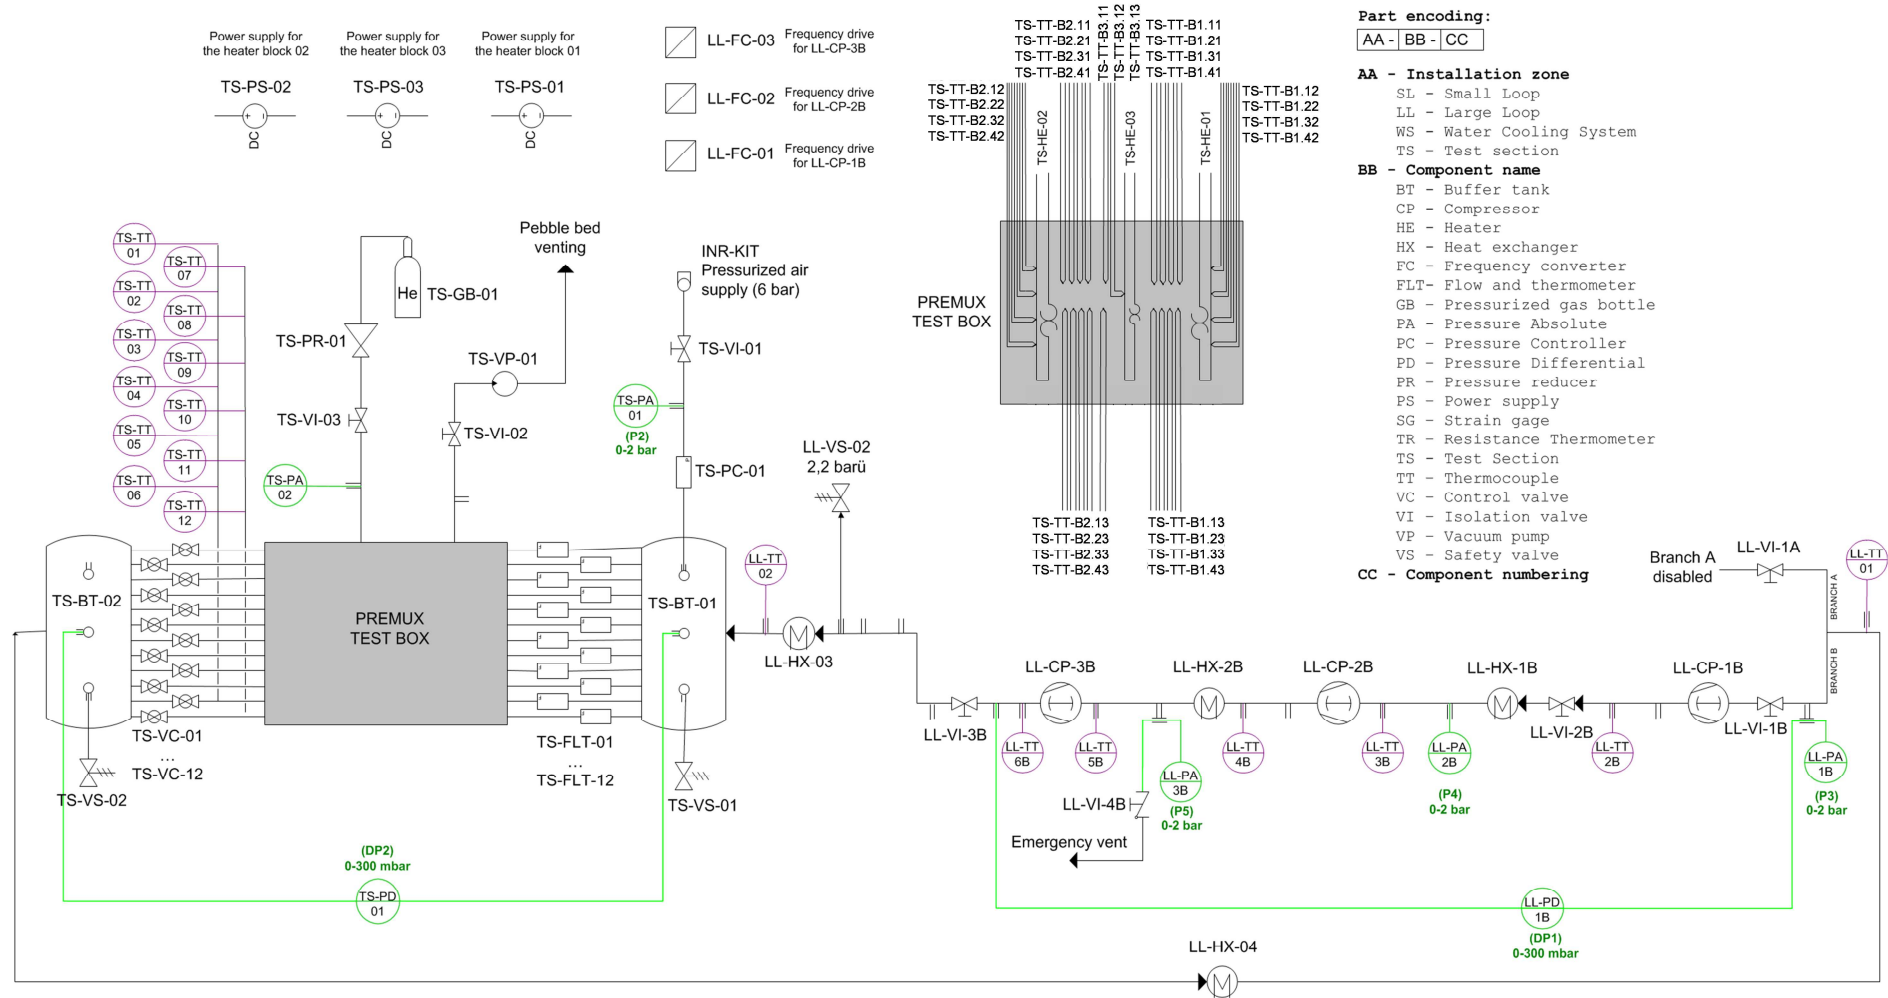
Power supply for the heater block 02
Power supply for the heater block 03
Power supply for the heater block 01
TS-PS-02
TS-PS-03
TS-PS-01
DC
DC
DC

LL-FC-03 Frequency drive for LL-CP-3B
LL-FC-02 Frequency drive for LL-CP-2B
LL-FC-01 Frequency drive for LL-CP-1B

TS-TT-B2.11
TS-TT-B2.21
TS-TT-B2.31
TS-TT-B2.41
TS-TT-B3.11
TS-TT-B3.12
TS-TT-B3.13
TS-TT-B1.11
TS-TT-B1.21
TS-TT-B1.31
TS-TT-B1.41
TS-TT-B2.12
TS-TT-B2.22
TS-TT-B2.32
TS-TT-B2.42
TS-HE-02
TS-HE-03
TS-HE-01
TS-TT-B1.12
TS-TT-B1.22
TS-TT-B1.32
TS-TT-B1.42
PREMUX TEST BOX
TS-TT-B2.13
TS-TT-B2.23
TS-TT-B2.33
TS-TT-B2.43
TS-TT-B1.13
TS-TT-B1.23
TS-TT-B1.33
TS-TT-B1.43

Part encoding:
| AA - | BB - | CC |
|---|---|---|

AA - Installation zone
SL - Small Loop
LL - Large Loop
WS - Water Cooling System
TS - Test section
BB - Component name
BT - Buffer tank
CP - Compressor
HE - Heater
HX - Heat exchanger
FC - Frequency converter
FLT- Flow and thermometer
GB - Pressurized gas bottle
PA - Pressure Absolute
PC - Pressure Controller
PD - Pressure Differential
PR - Pressure reducer
PS - Power supply
SG - Strain gage
TR - Resistance Thermometer
TS - Test Section
TT - Thermocouple
VC - Control valve
VI - Isolation valve
VP - Vacuum pump
VS - Safety valve
CC - Component numbering

TS-TT 01
TS-TT 07
TS-TT 02
TS-TT 08
TS-TT 03
TS-TT 09
TS-TT 04
TS-TT 10
TS-TT 05
TS-TT 11
TS-TT 06
TS-TT 12
He TS-GB-01
TS-PR-01
TS-VI-03
TS-PA 02
Pebble bed venting
TS-VP-01
TS-VI-02
INR-KIT Pressurized air supply (6 bar)
TS-VI-01
TS-PA 01
(P2) 0-2 bar
TS-PC-01
LL-VS-02 2,2 barü
LL-TT 02
TS-BT-02
PREMUX TEST BOX
TS-BT-01
LL-HX-03
TS-VC-01
...
TS-VC-12
TS-VS-02
TS-FLT-01
...
TS-FLT-12
TS-VS-01
Branch A disabled
LL-VI-1A
LL-TT 01
BRANCH A
BRANCH B
LL-CP-3B
LL-HX-2B
LL-CP-2B
LL-HX-1B
LL-CP-1B
LL-VI-3B
LL-TT 6B
LL-TT 5B
LL-PA 3B
(P5) 0-2 bar
LL-TT 4B
LL-TT 3B
LL-PA 2B
(P4) 0-2 bar
LL-VI-2B
LL-TT 2B
LL-VI-1B
LL-PA 1B
(P3) 0-2 bar
LL-VI-4B
Emergency vent
(DP2) 0-300 mbar
TS-PD 01
LL-PD 1B
(DP1) 0-300 mbar
LL-HX-04